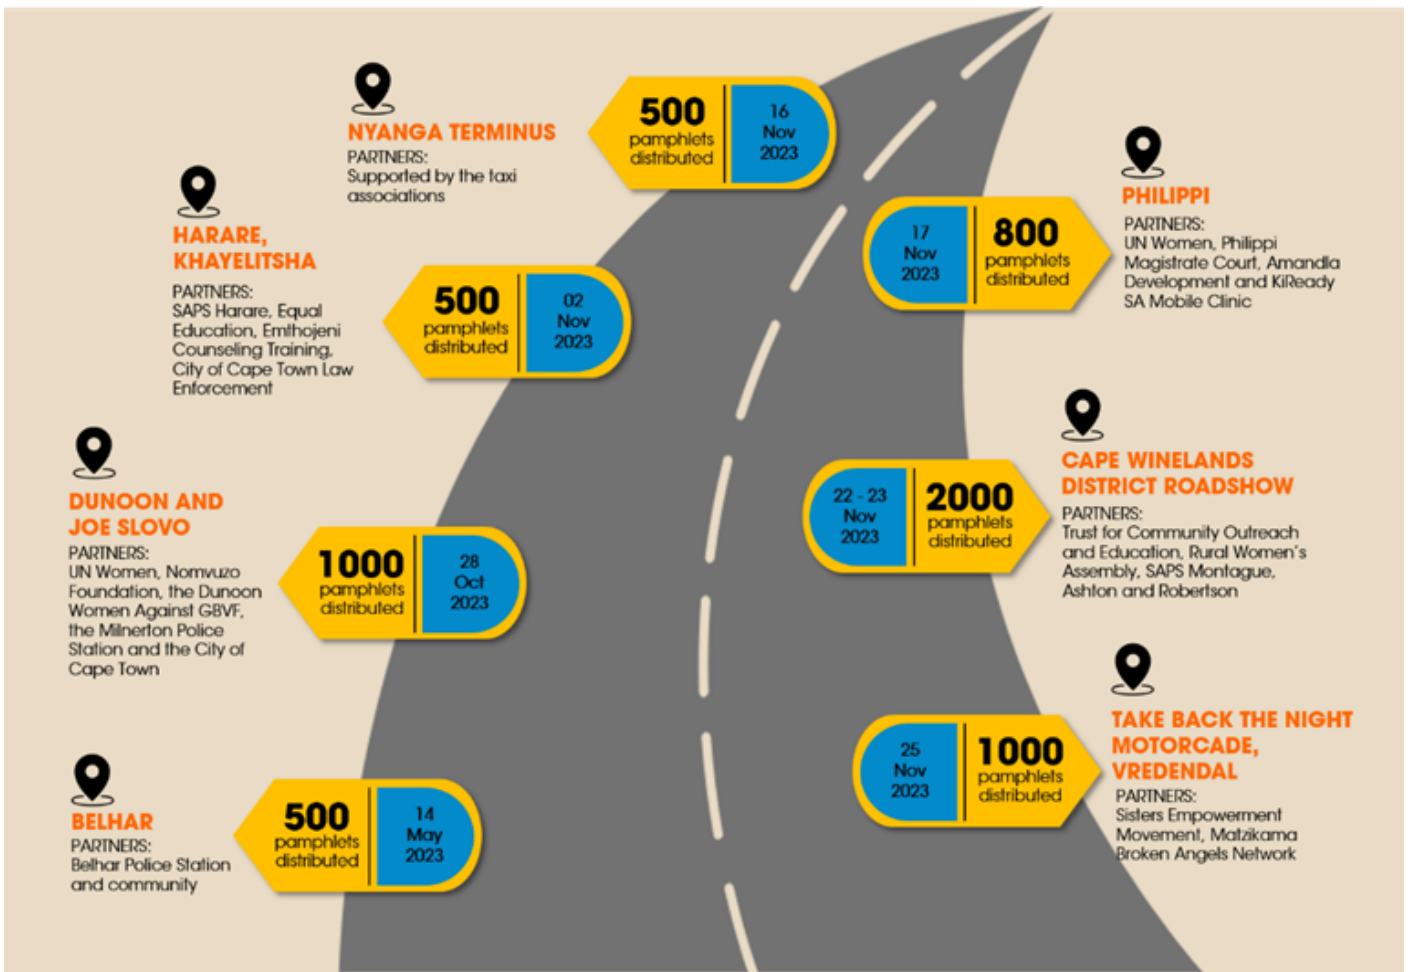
NYANGA TERMINUS
PARTNERS:
Supported by the taxi associations

500 pamphlets distributed
16 Nov 2023

HARARE, KHAYELITSHA
PARTNERS:
SAPS Harare, Equal Education, Emthojeni Counseling Training, City of Cape Town Law Enforcement

500 pamphlets distributed
02 Nov 2023

PHILIPPI
PARTNERS:
UN Women, Philippi Magistrate Court, Amandla Development and KiReady SA Mobile Clinic

17 Nov 2023
800 pamphlets distributed

DUNOON AND JOE SLOVO
PARTNERS:
UN Women, Nomvuzo Foundation, the Dunoon Women Against GBVF, the Milnerton Police Station and the City of Cape Town

1000 pamphlets distributed
28 Oct 2023

CAPE WINELANDS DISTRICT ROADSHOW
PARTNERS:
Trust for Community Outreach and Education, Rural Women's Assembly, SAPS Montague, Ashton and Robertson

22 - 23 Nov 2023
2000 pamphlets distributed

BELHAR
PARTNERS:
Belhar Police Station and community

500 pamphlets distributed
14 May 2023

TAKE BACK THE NIGHT MOTORCADE, VREDENDAL
PARTNERS:
Sisters Empowerment Movement, Matzikama Broken Angels Network

25 Nov 2023
1000 pamphlets distributed